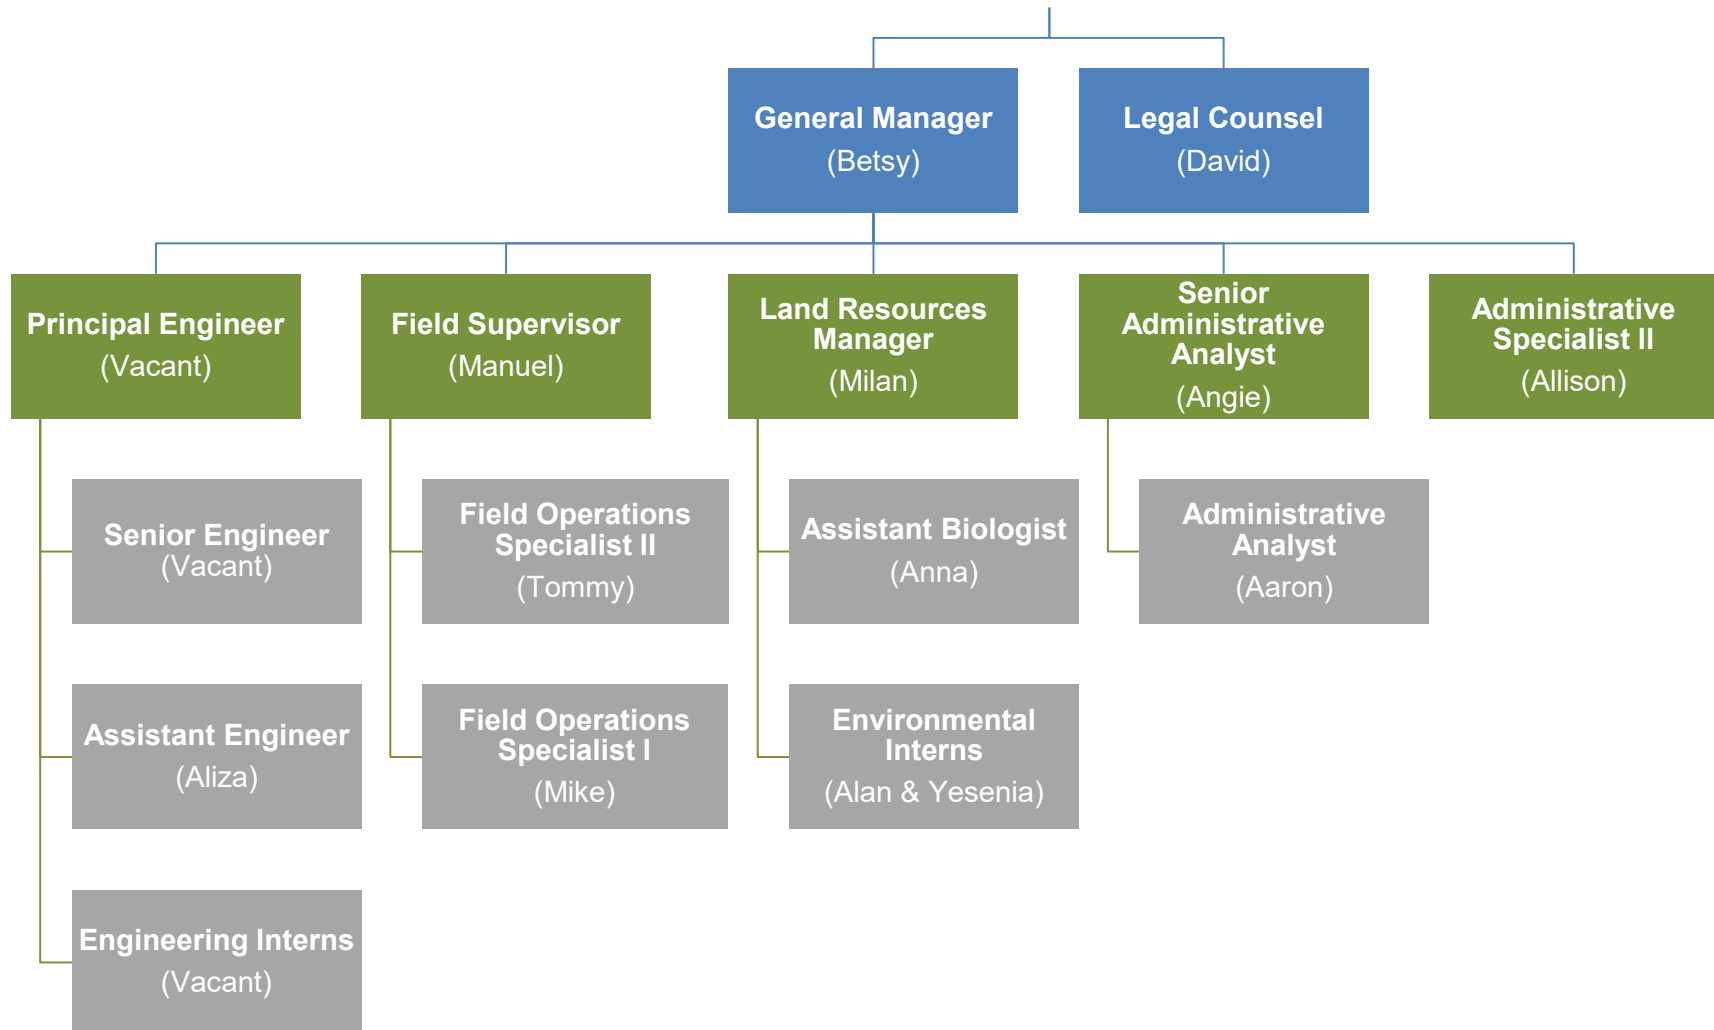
General Manager
(Betsy)

Legal Counsel
(David)

Principal Engineer
(Vacant)

Field Supervisor
(Manuel)

Land Resources Manager
(Milan)

Senior Administrative Analyst
(Angie)

Administrative Specialist II
(Allison)

Senior Engineer
(Vacant)

Assistant Engineer
(Aliza)

Engineering Interns
(Vacant)

Field Operations Specialist II
(Tommy)

Field Operations Specialist I
(Mike)

Assistant Biologist
(Anna)

Environmental Interns
(Alan & Yesenia)

Administrative Analyst
(Aaron)